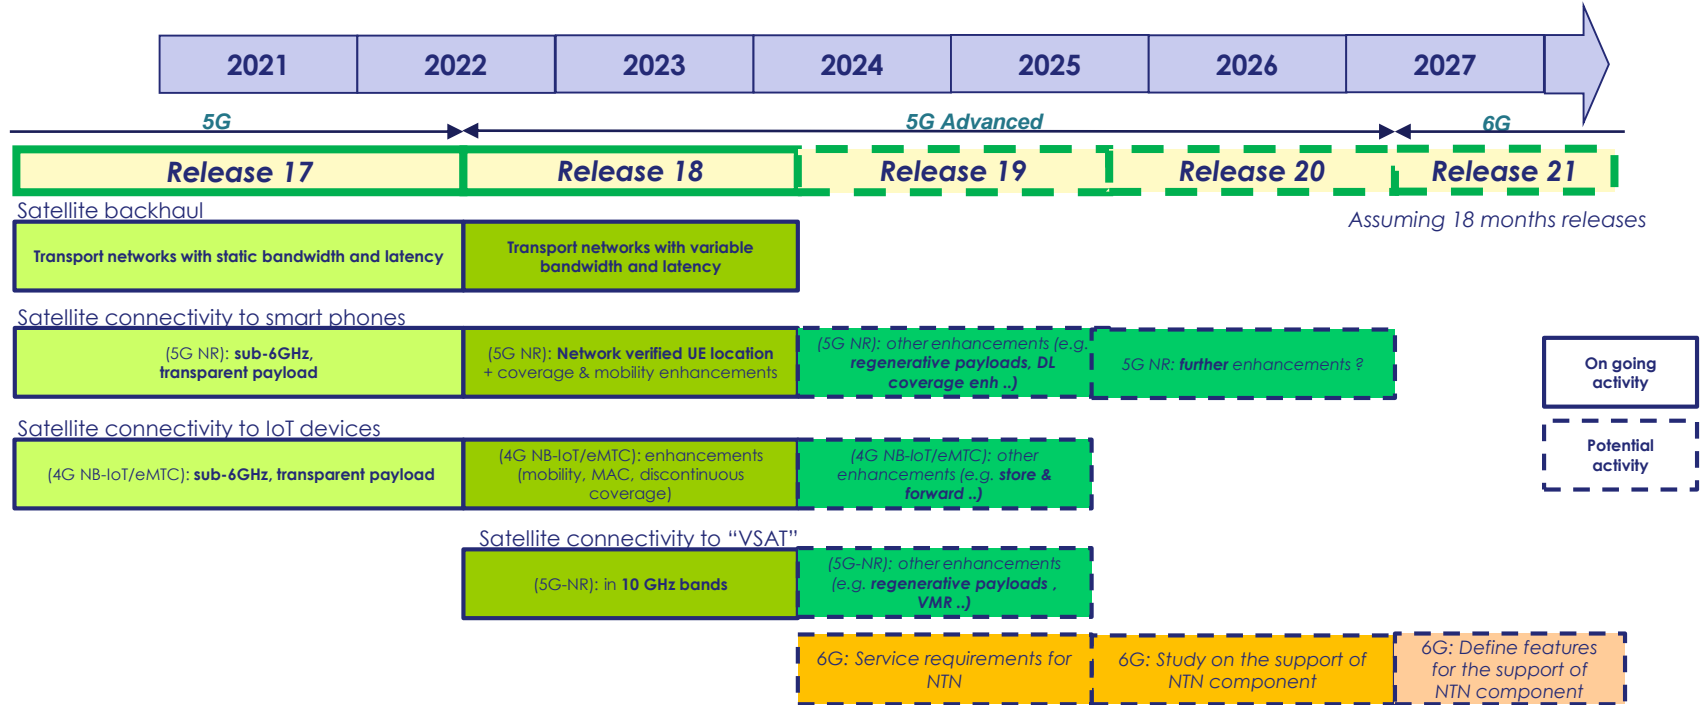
2021 2022 2023 2024 2025 2026 2027

5G

5G Advanced

6G

Release 17

Release 18

Release 19

Release 20

Release 21

Satellite backhaul

Assuming 18 months releases

Transport networks with static bandwidth and latency

Transport networks with variable bandwidth and latency

Satellite connectivity to smart phones

(5G NR): sub-6GHz, transparent payload

(5G NR): Network verified UE location + coverage & mobility enhancements

(5G NR): other enhancements (e.g. regenerative payloads, DL coverage enh ..)

5G NR: further enhancements ?

On going activity

Satellite connectivity to IoT devices

(4G NB-IoT/eMTC): sub-6GHz, transparent payload

(4G NB-IoT/eMTC): enhancements (mobility, MAC, discontinuous coverage)

(4G NB-IoT/eMTC): other enhancements (e.g. store & forward ..)

Potential activity

Satellite connectivity to "VSAT"

(5G-NR): in 10 GHz bands

(5G-NR): other enhancements (e.g. regenerative payloads , VMR ..)

6G: Service requirements for NTN

6G: Study on the support of NTN component

6G: Define features for the support of NTN component